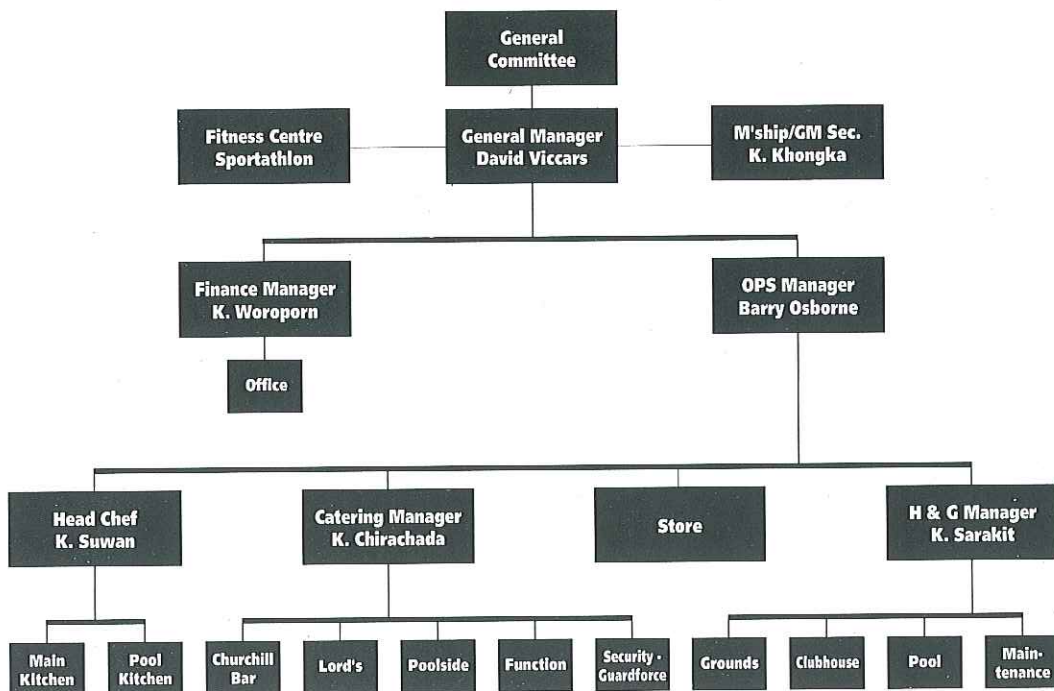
General Committee

Fitness Centre Sportathlon

General Manager David Viccars

M'ship/GM Sec. K. Khongka

Finance Manager K. Woroporn

OPS Manager Barry Osborne

Office

Head Chef K. Suwan

Catering Manager K. Chirachada

Store

H & G Manager K. Sarakit

Main Kitchen

Pool Kitchen

Churchill Bar

Lord's

Poolside

Function

Security - Guardforce

Grounds

Clubhouse

Pool

Maintenance